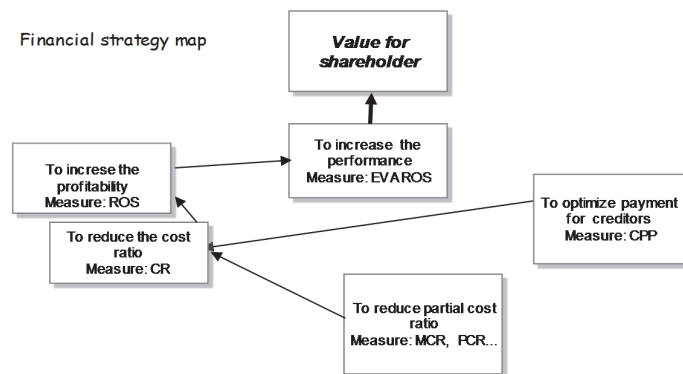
Financial strategy map

Value for shareholder

To increase the performance
Measure: EVA ROS

To increse the profitability
Measure: ROS

To optimize payment for creditors
Measure: CPP

To reduce the cost ratio
Measure: CR

To reduce partial cost ratio
Measure: MCR, PCR...